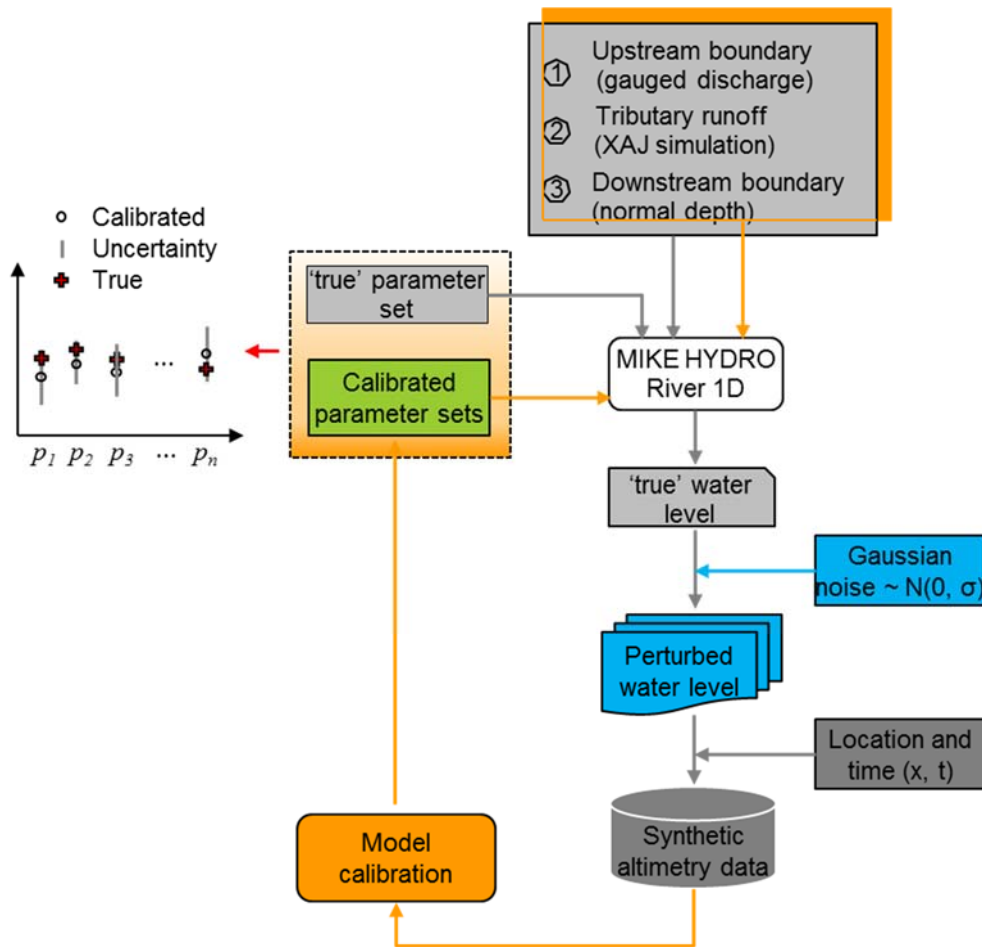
① Upstream boundary (gauged discharge)
② Tributary runoff (XAJ simulation)
③ Downstream boundary (normal depth)

Calibrated
Uncertainty
True

$p_1$ $p_2$ $p_3$ ... $p_n$

'true' parameter set

Calibrated parameter sets

MIKE HYDRO River 1D

'true' water level

Gaussian noise ~ N(0, σ)

Perturbed water level

Location and time (x, t)

Synthetic altimetry data

Model calibration